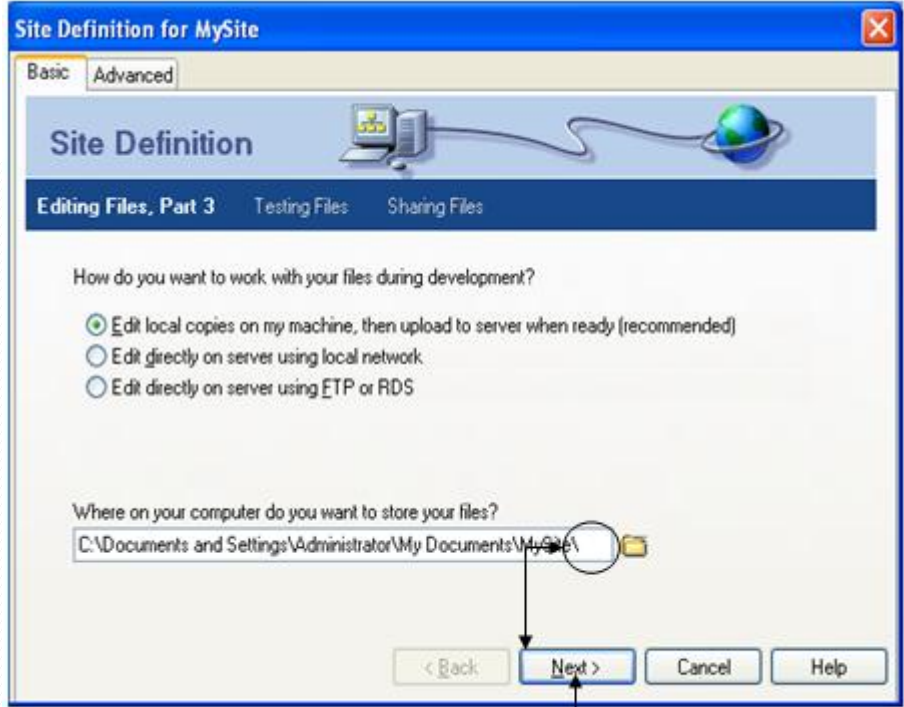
Site Definition for MySite

Basic Advanced

Site Definition

Editing Files, Part 3 Testing Files Sharing Files

How do you want to work with your files during development?

Edit local copies on my machine, then upload to server when ready (recommended)
Edit directly on server using local network
Edit directly on server using FTP or RDS

Where on your computer do you want to store your files?

C:\Documents and Settings\Administrator\My Documents\MySite\

< Back Next > Cancel Help